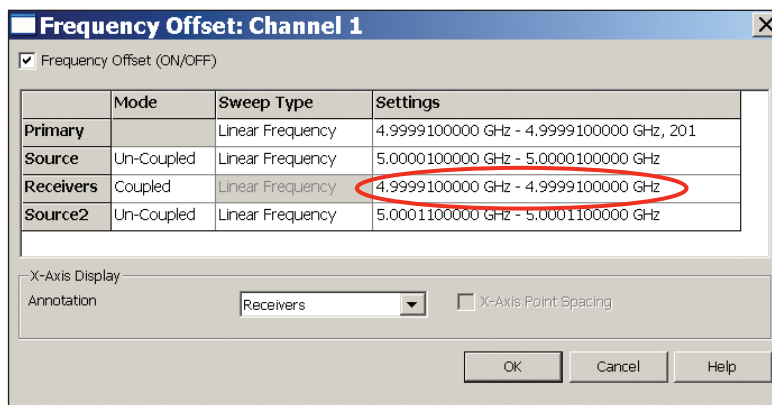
Frequency Offset: Channel 1

Frequency Offset (ON/OFF)

|  | Mode | Sweep Type | Settings |
|---|---|---|---|
| Primary |  | Linear Frequency | 4.9999100000 GHz - 4.9999100000 GHz, 201 |
| Source | Un-Coupled | Linear Frequency | 5.0000100000 GHz - 5.0000100000 GHz |
| Receivers | Coupled | Linear Frequency | 4.9999100000 GHz - 4.9999100000 GHz |
| Source2 | Un-Coupled | Linear Frequency | 5.0001100000 GHz - 5.0001100000 GHz |

X-Axis Display
Annotation
Receivers
X-Axis Point Spacing

OK
Cancel
Help